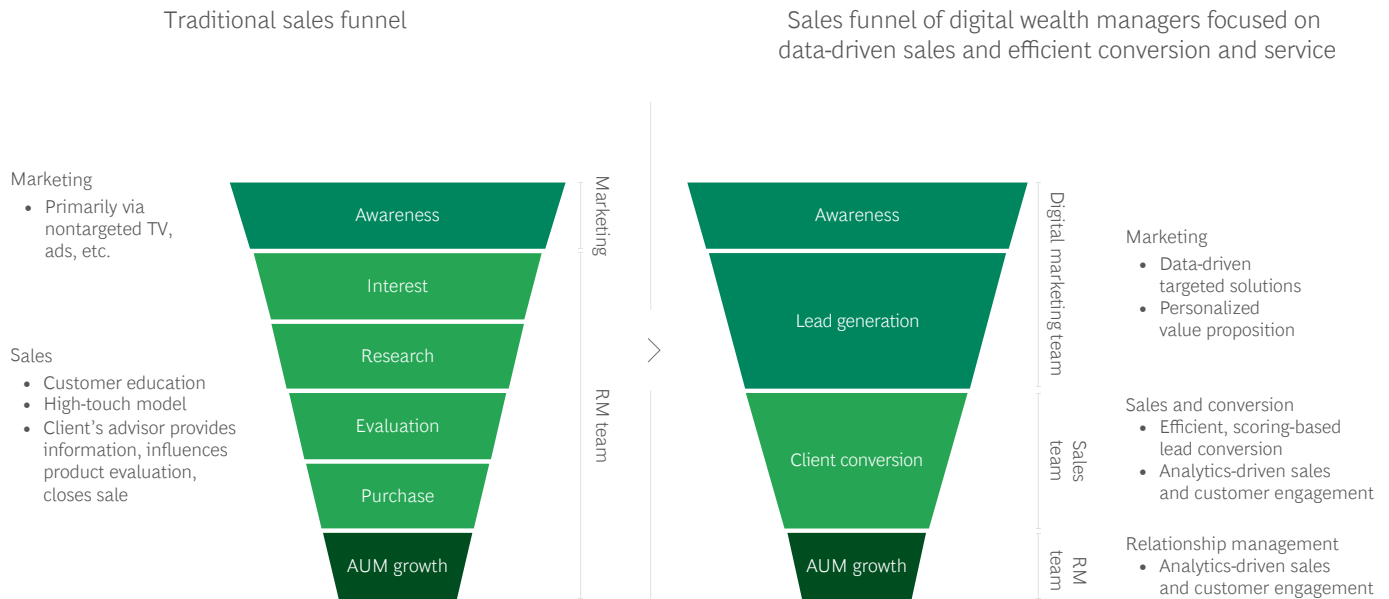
Traditional sales funnel

Marketing
• Primarily via nontargeted TV, ads, etc.

Sales
• Customer education
• High-touch model
• Client's advisor provides information, influences product evaluation, closes sale

Awareness
Interest
Research
Evaluation
Purchase
AUM growth

Marketing
RM team

Sales funnel of digital wealth managers focused on data-driven sales and efficient conversion and service

Awareness
Lead generation
Client conversion
AUM growth

Digital marketing team
Sales team
RM team

Marketing
• Data-driven targeted solutions
• Personalized value proposition

Sales and conversion
• Efficient, scoring-based lead conversion
• Analytics-driven sales and customer engagement

Relationship management
• Analytics-driven sales and customer engagement